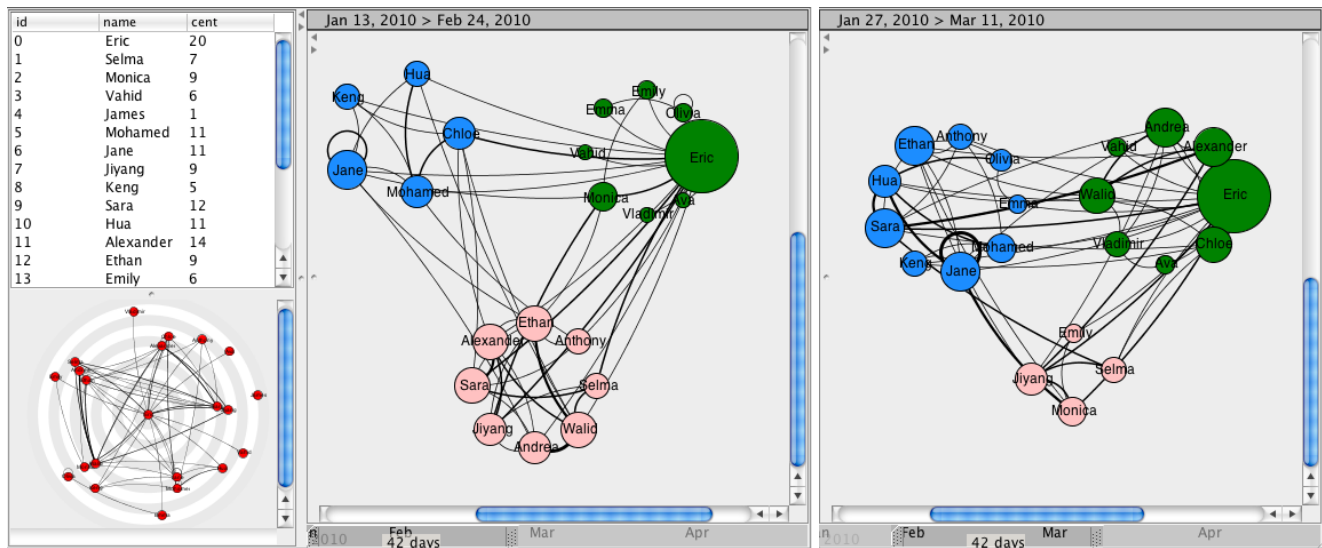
| id | name | cent |
|---|---|---|
| 0 | Eric | 20 |
| 1 | Selma | 7 |
| 2 | Monica | 9 |
| 3 | Vahid | 6 |
| 4 | James | 1 |
| 5 | Mohamed | 11 |
| 6 | Jane | 11 |
| 7 | Jiyang | 9 |
| 8 | Keng | 5 |
| 9 | Sara | 12 |
| 10 | Hua | 11 |
| 11 | Alexander | 14 |
| 12 | Ethan | 9 |
| 13 | Emily | 6 |

Jan 13, 2010 > Feb 24, 2010

Hua
Keng
Chloe
Jane
Mohamed
Emily
Emma
Olivia
Vahid
Eric
Monica
Vladimir
Ava
Ethan
Alexander
Anthony
Sara
Selma
Jiyang
Walid
Andrea

2010 Feb Mar Apr
42 days

Jan 27, 2010 > Mar 11, 2010

Anthony
Ethan
Olivia
Hua
Andrea
Vahid
Alexander
Eric
Emma
Walid
Sara
Mohamed
Vladimir
Chloe
Keng
Jane
Ava
Emily
Jiyang
Selma
Monica

Feb Mar Apr
42 days